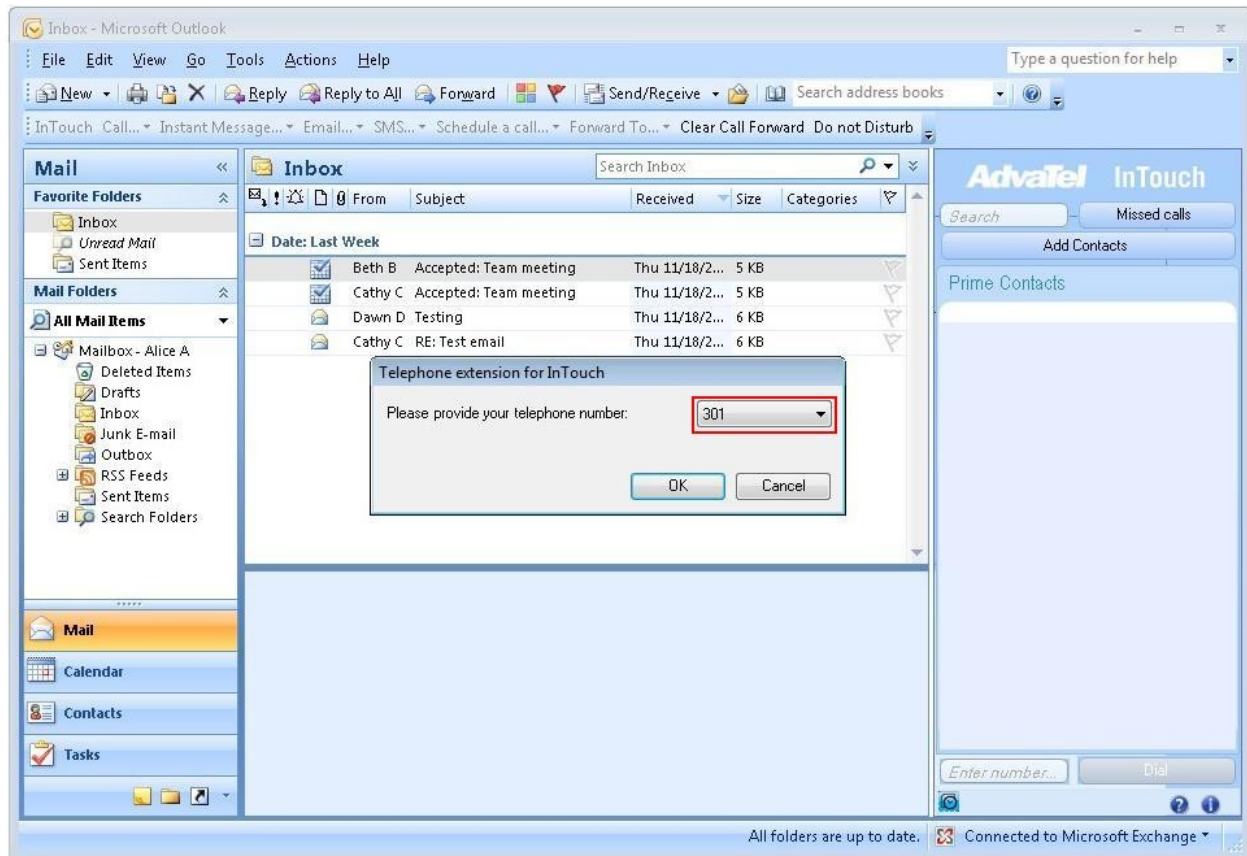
Inbox - Microsoft Outlook

File Edit View Go Tools Actions Help

Type a question for help

New Reply Reply to All Forward Send/Receive Search address books

InTouch Call... Instant Message... Email... SMS... Schedule a call... Forward To... Clear Call Forward Do not Disturb

Mail

Favorite Folders

Inbox
Unread Mail
Sent Items

Mail Folders

All Mail Items

Mailbox - Alice A
Deleted Items
Drafts
Inbox
Junk E-mail
Outbox
RSS Feeds
Sent Items
Search Folders

Mail
Calendar
Contacts
Tasks

Inbox

Search Inbox

| | From | Subject | Received | Size | Categories |
|---|---|---|---|---|---|
| Date: Last Week | | | | | |
| | Beth B | Accepted: Team meeting | Thu 11/18/2... | 5 KB | |
| | Cathy C | Accepted: Team meeting | Thu 11/18/2... | 5 KB | |
| | Dawn D | Testing | Thu 11/18/2... | 6 KB | |
| | Cathy C | RE: Test email | Thu 11/18/2... | 6 KB | |

Telephone extension for InTouch

Please provide your telephone number: 301

OK Cancel

AdvaTel InTouch

Search

Missed calls

Add Contacts

Prime Contacts

Enter number...

Dial

All folders are up to date. Connected to Microsoft Exchange